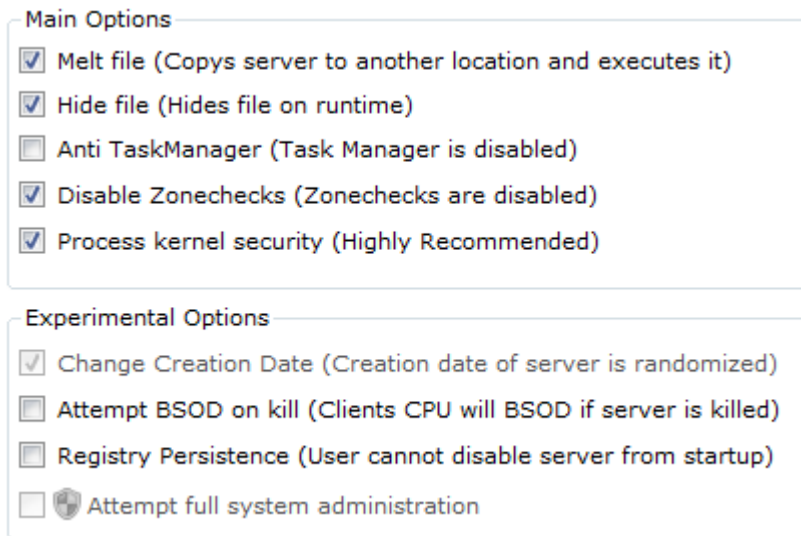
Main Options

Melt file (Copys server to another location and executes it)

Hide file (Hides file on runtime)

Anti TaskManager (Task Manager is disabled)

Disable Zonechecks (Zonechecks are disabled)

Process kernel security (Highly Recommended)

Experimental Options

Change Creation Date (Creation date of server is randomized)

Attempt BSOD on kill (Clients CPU will BSOD if server is killed)

Registry Persistence (User cannot disable server from startup)

Attempt full system administration